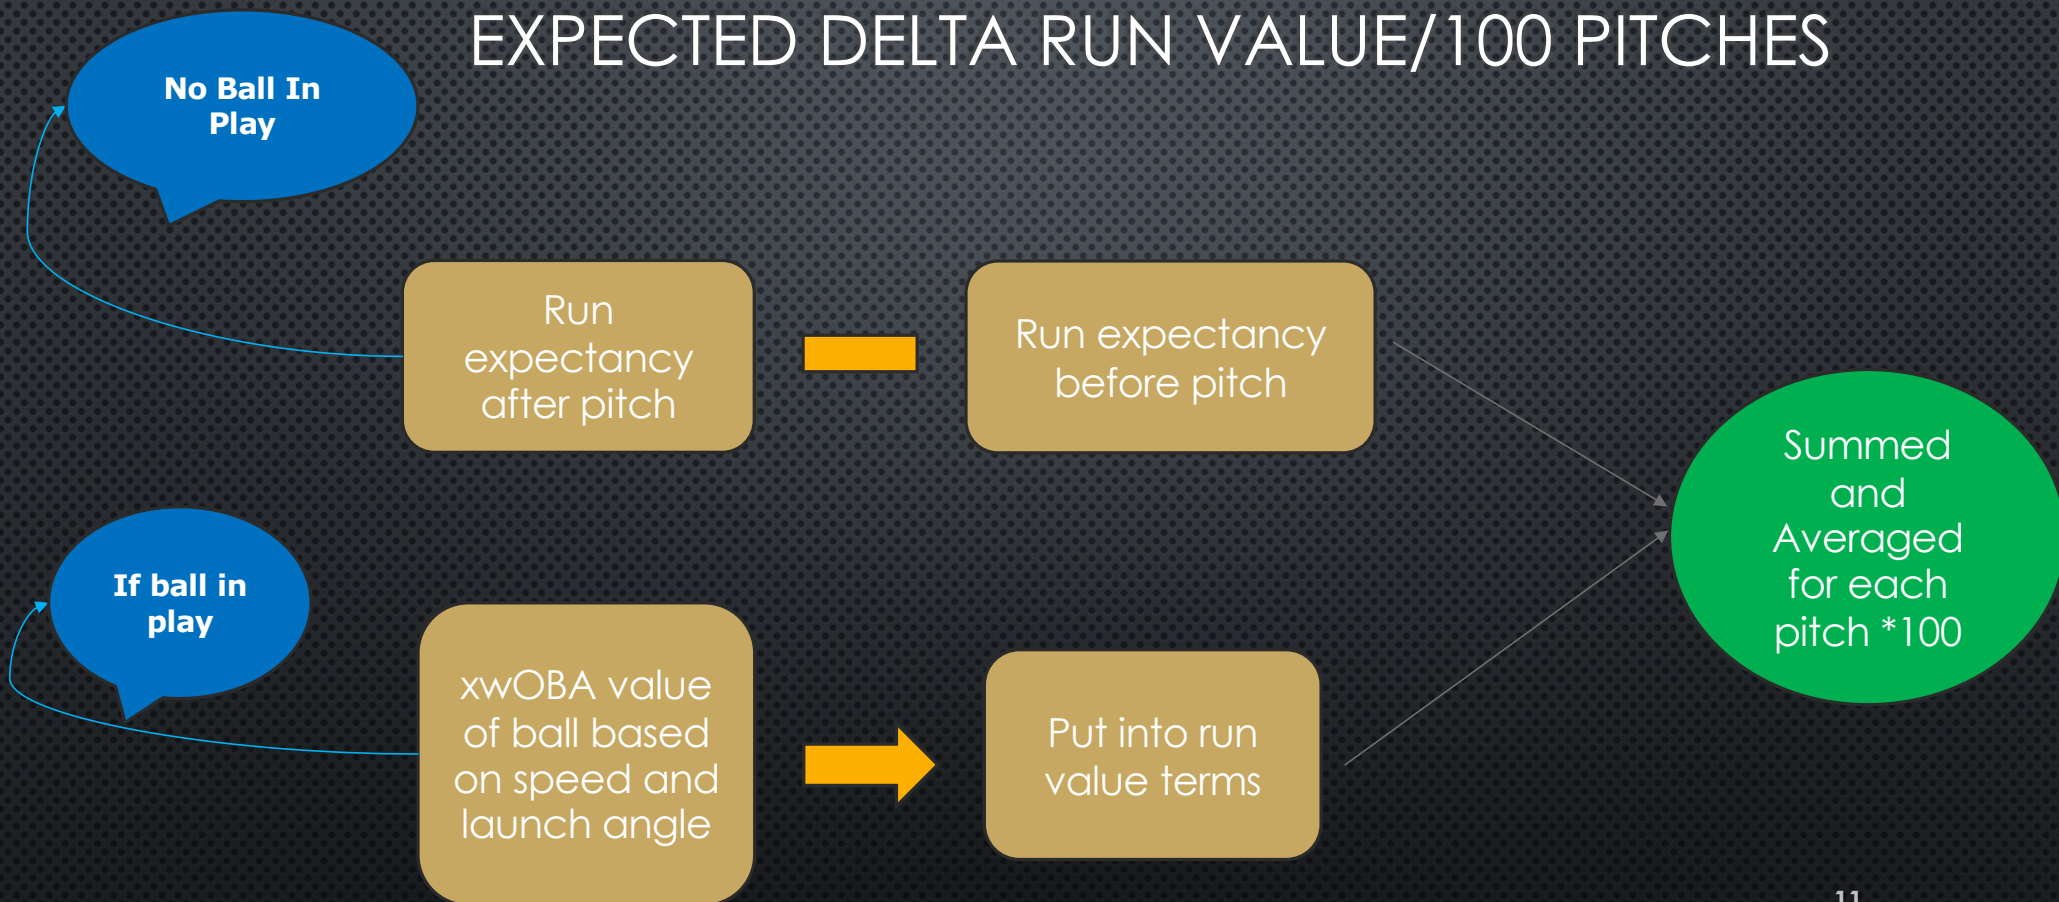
EXPECTED DELTA RUN VALUE/100 PITCHES

No Ball In Play

Run expectancy after pitch

Run expectancy before pitch

Summed and Averaged for each pitch *100

If ball in play

xwOBA value of ball based on speed and launch angle

Put into run value terms

11